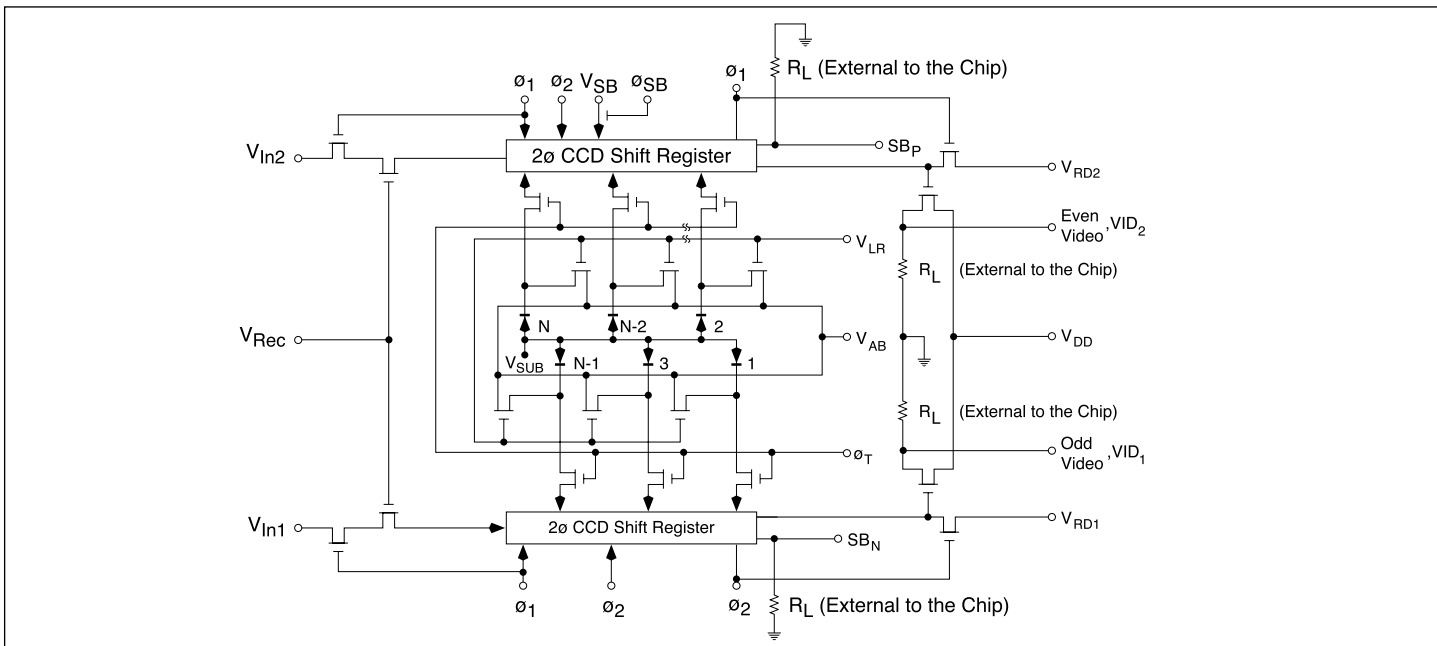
$ø_1$ $ø_2$ $V_{SB}$ $ø_{SB}$

$ø1$

$R_L$ (External to the Chip)

$V_{In2}$

2ø CCD Shift Register

$SB_P$

$V_{RD2}$

Even Video, $VID_2$

$V_{LR}$

$R_L$ (External to the Chip)

$V_{Rec}$

N N-2 2

$V_{AB}$

$V_{DD}$

$V_{SUB}$ N-1 3 1

$R_L$ (External to the Chip)

$ø_T$

Odd Video, $VID_1$

$V_{In1}$

2ø CCD Shift Register

$V_{RD1}$

$SB_N$

$ø_1$ $ø_2$ $ø_2$

$R_L$ (External to the Chip)